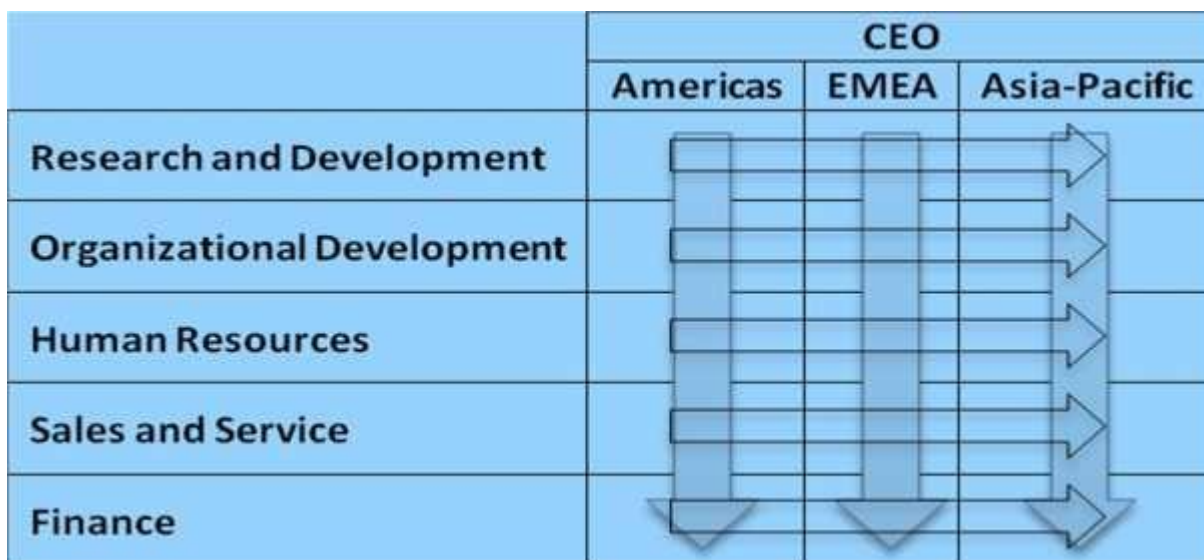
|  | CEO | | |
|---|---|---|---|
|  | Americas | EMEA | Asia-Pacific |
| Research and Development | | | |
| Organizational Development | | | |
| Human Resources | | | |
| Sales and Service | | | |
| Finance | | | |